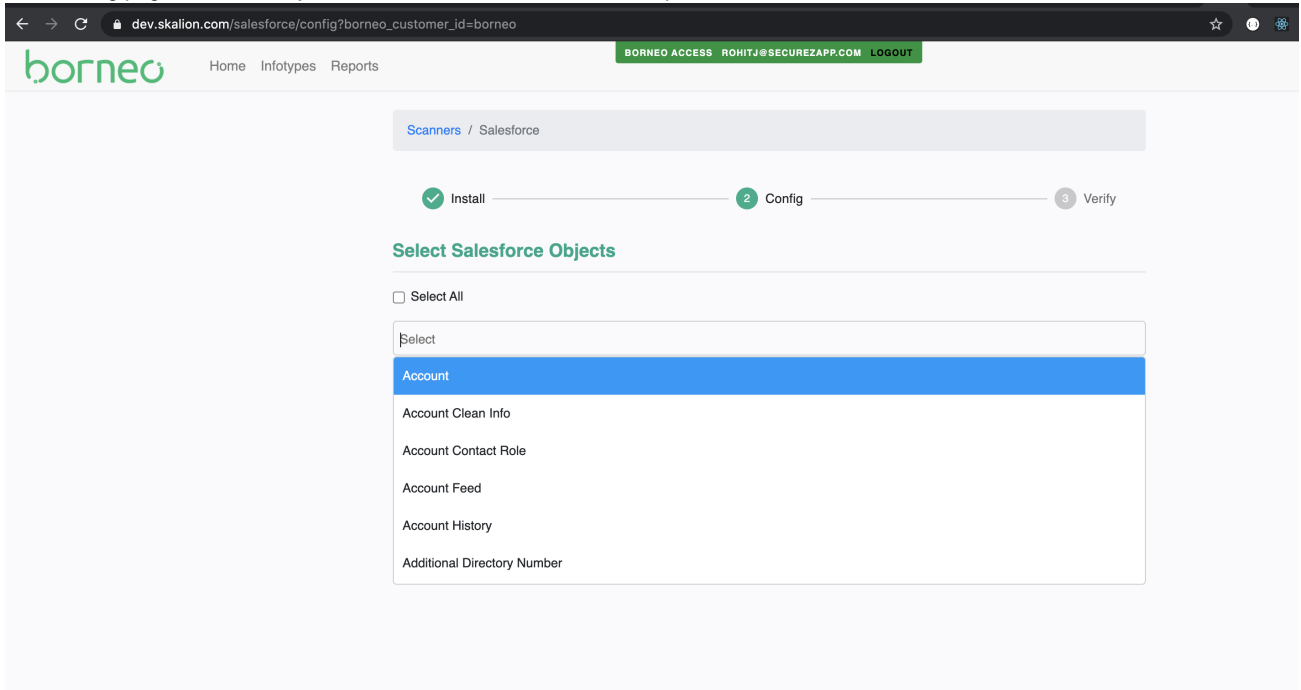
dev.skalion.com/salesforce/config?borneo_customer_id=borneo

borneo

Home Infotypes Reports

BORNEO ACCESS ROHITJ@SECUREZAPP.COM LOGOUT

Scanners / Salesforce

Install

2 Config

3 Verify

Select Salesforce Objects

Select All

Select

Account

Account Clean Info

Account Contact Role

Account Feed

Account History

Additional Directory Number